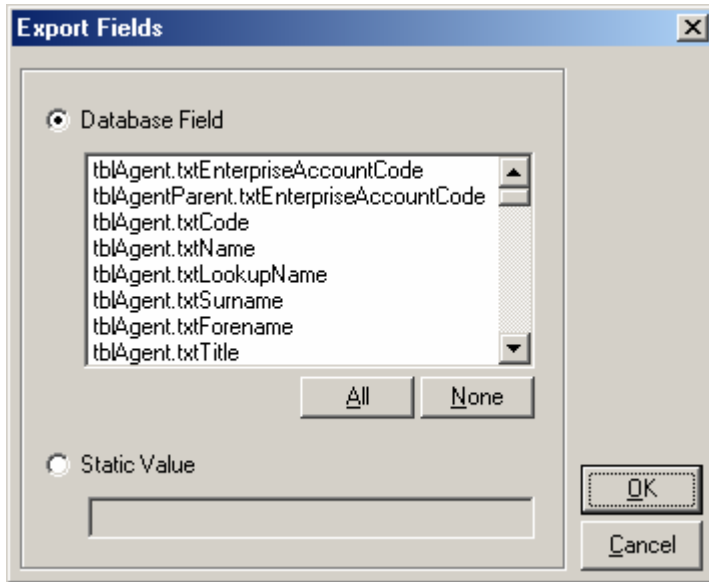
Export Fields

Database Field

tblAgent.txtEnterpriseAccountCode
tblAgentParent.txtEnterpriseAccountCode
tblAgent.txtCode
tblAgent.txtName
tblAgent.txtLookupName
tblAgent.txtSurname
tblAgent.txtForename
tblAgent.txtTitle

All
None

Static Value

OK
Cancel